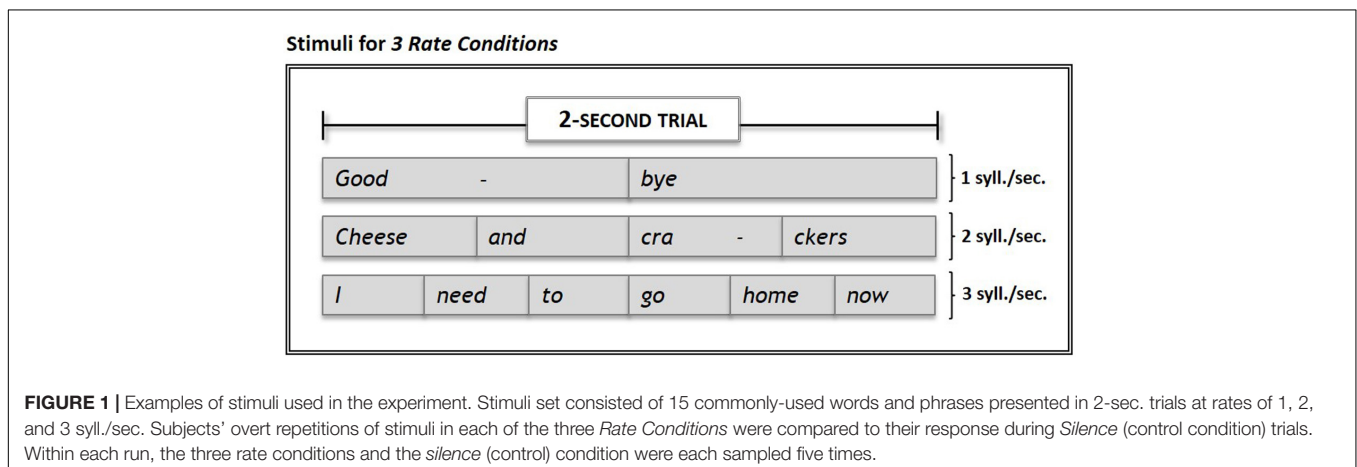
Stimuli for *3 Rate Conditions*

2-SECOND TRIAL

Good - bye
1 syll./sec.

Cheese and cra - ckers
2 syll./sec.

I need to go home now
3 syll./sec.

**FIGURE 1 |** Examples of stimuli used in the experiment. Stimuli set consisted of 15 commonly-used words and phrases presented in 2-sec. trials at rates of 1, 2, and 3 syll./sec. Subjects' overt repetitions of stimuli in each of the three *Rate Conditions* were compared to their response during *Silence* (control condition) trials. Within each run, the three rate conditions and the *silence* (control) condition were each sampled five times.